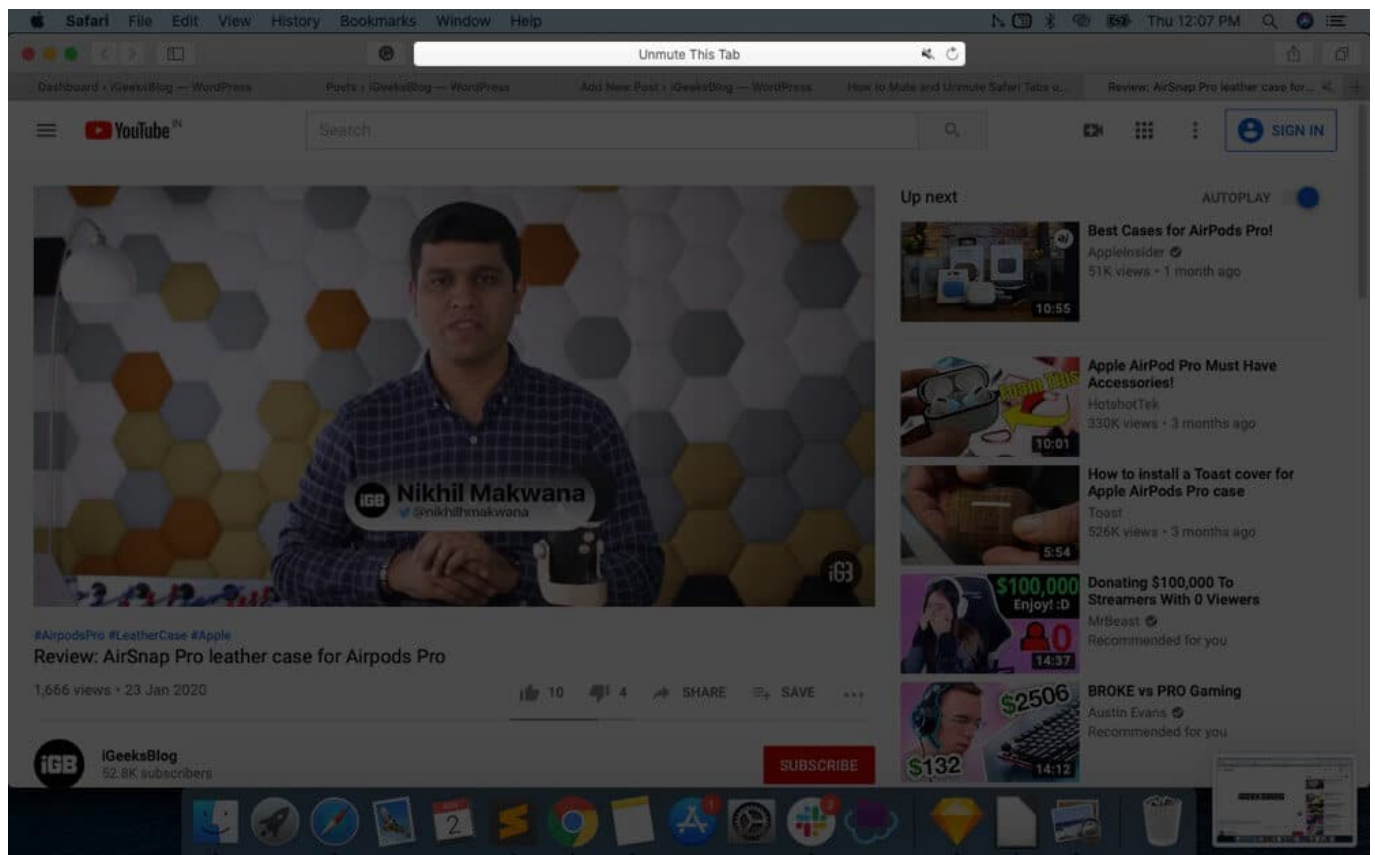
Safari File Edit View History Bookmarks Window Help

Thu 12:07 PM

Unmute This Tab

Dashboard ‹ iGeeksBlog — WordPress
Posts ‹ iGeeksBlog — WordPress
Add New Post ‹ iGeeksBlog — WordPress
How to Mute and Unmute Safari Tabs o...
Review: AirSnap Pro leather case for...

YouTube IN

Search

SIGN IN

Nikhil Makwana
@nikhilhmakwana

iGB

#AirpodsPro #LeatherCase #Apple
Review: AirSnap Pro leather case for Airpods Pro
1,666 views • 23 Jan 2020
10 4 SHARE SAVE ...

iGeeksBlog
52.8K subscribers

SUBSCRIBE

Up next
AUTOPLAY

Best Cases for AirPods Pro!
AppleInsider
51K views • 1 month ago
10:55

Apple AirPod Pro Must Have Accessories!
HotshotTek
330K views • 3 months ago
10:01

How to install a Toast cover for Apple AirPods Pro case
Toast
526K views • 3 months ago
5:54

$100,000
Enjoy! :D
Donating $100,000 To Streamers With 0 Viewers
MrBeast
Recommended for you
14:37

$2506
$132
BROKE vs PRO Gaming
Austin Evans
Recommended for you
14:12

2